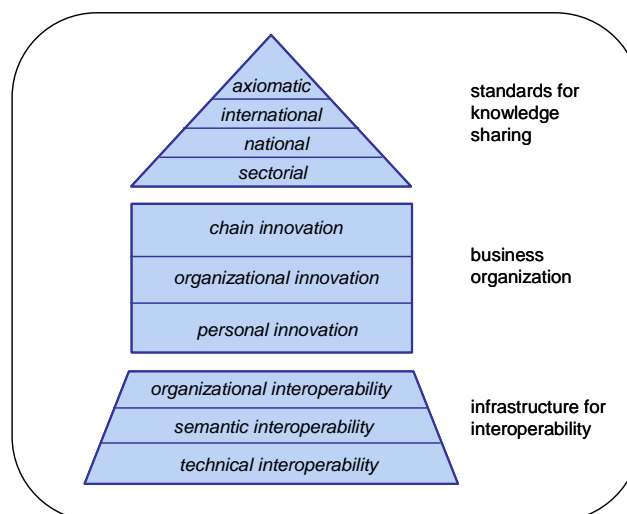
axiomatic
international
national
sectorial

standards for knowledge sharing

chain innovation
organizational innovation
personal innovation

business organization

organizational interoperability
semantic interoperability
technical interoperability

infrastructure for interoperability